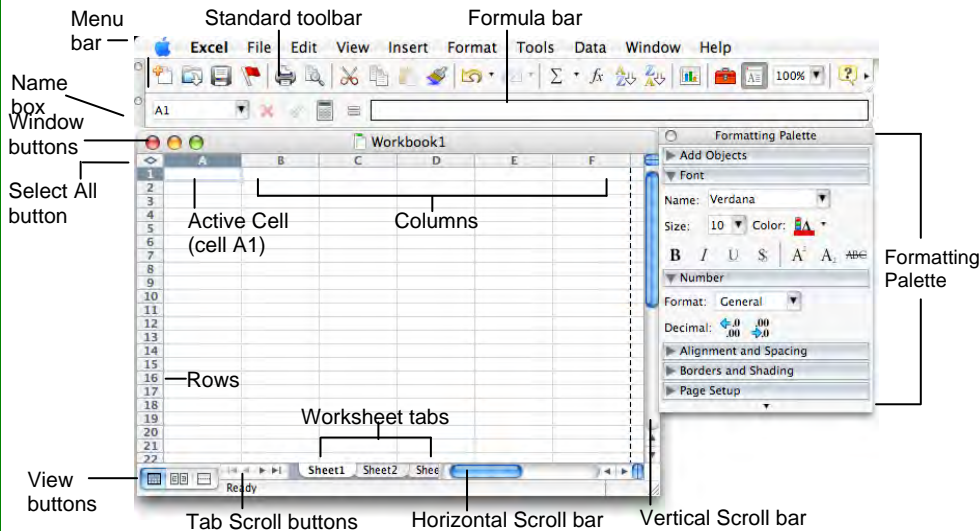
Menu bar

Standard toolbar

Formula bar

Name box

Window buttons

Select All button

Excel File Edit View Insert Format Tools Data Window Help

100%

A1

Workbook1

A B C D E F

1 2 3 4 5 6 7 8 9 10 11 12 13 14 15 16 17 18 19 20 21 22

Active Cell (cell A1)

Columns

Rows

Worksheet tabs

Sheet1 Sheet2 Shee

Ready

Formatting Palette

Add Objects

Font

Name: Verdana

Size: 10 Color:

B I U S A A ABC

Number

Format: General

Decimal: .0 .00 .00 .0

Alignment and Spacing

Borders and Shading

Page Setup

Formatting Palette

View buttons

Tab Scroll buttons

Horizontal Scroll bar

Vertical Scroll bar